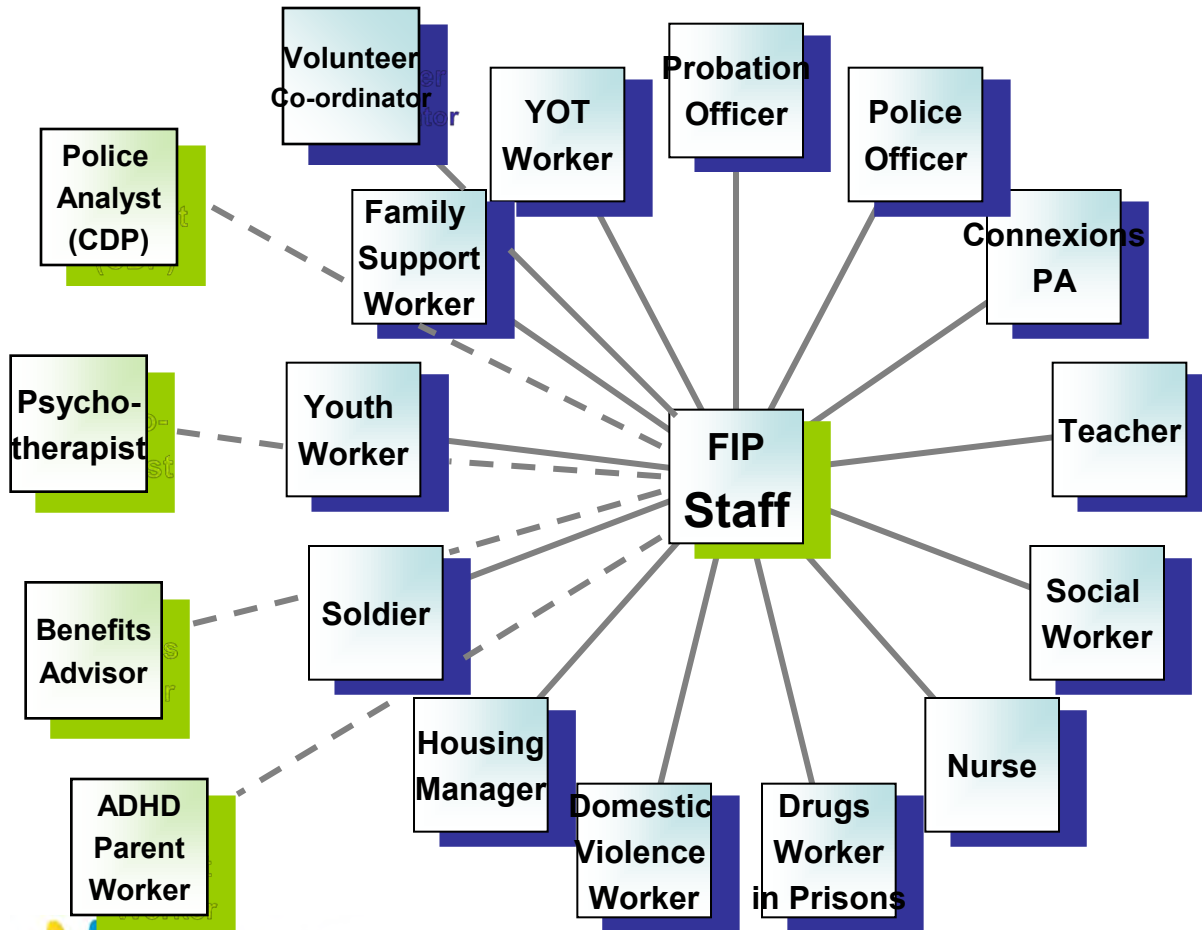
Volunteer Co-ordinator

YOT Worker

Probation Officer

Police Officer

Police Analyst (CDP)

Family Support Worker

Connexions PA

Psycho-therapist

Youth Worker

FIP Staff

Teacher

Soldier

Social Worker

Benefits Advisor

Housing Manager

Nurse

ADHD Parent Worker

Domestic Violence Worker

Drugs Worker in Prisons